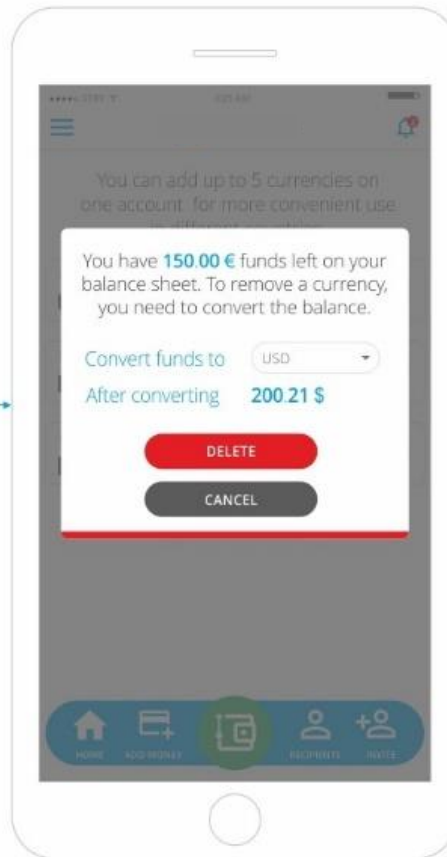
You can add up to 5 currencies on one account for more convenient use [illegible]

You have 150.00 € funds left on your balance sheet. To remove a currency, you need to convert the balance.

Convert funds to USD

After converting 200.21 $

DELETE

CANCEL

HOME ADD MONEY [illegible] RECIPIENTS INVITE